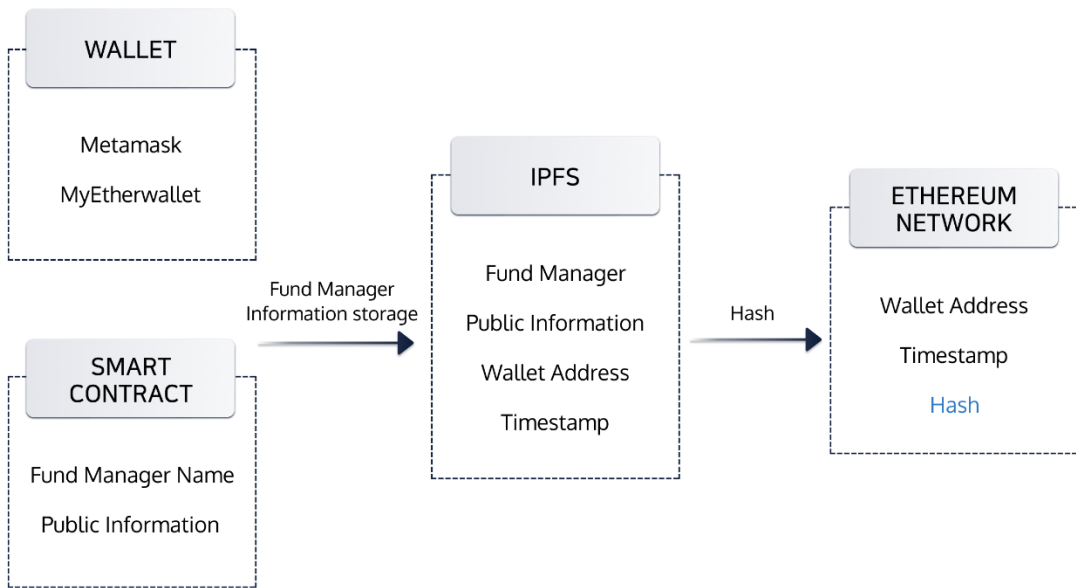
WALLET

Metamask

MyEtherwallet

SMART CONTRACT

Fund Manager Name

Public Information

Fund Manager Information storage

IPFS

Fund Manager

Public Information

Wallet Address

Timestamp

Hash

ETHEREUM NETWORK

Wallet Address

Timestamp

Hash